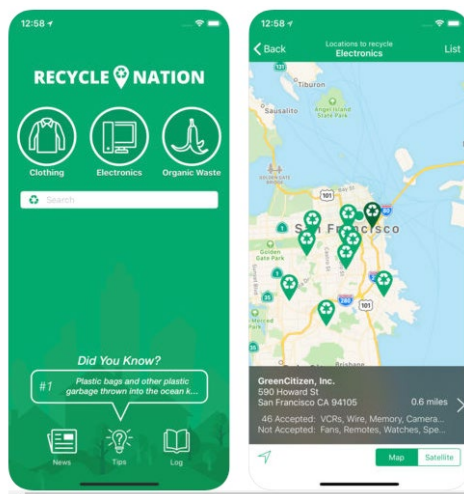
12:58

RECYCLE NATION

Clothing

Electronics

Organic Waste

Search

Did You Know?

#1 Plastic bags and other plastic garbage thrown into the ocean k...

News

Tips

Log

12:58

Back

Locations to recycle
Electronics

List

Tiburon

Sausalito

San Francisco

101

1

101

280

35

GreenCitizen, Inc.
590 Howard St
San Francisco CA 94105

0.6 miles

46 Accepted: VCRs, Wire, Memory, Camera...
Not Accepted: Fans, Remotes, Watches, Spe...

Map

Satellite